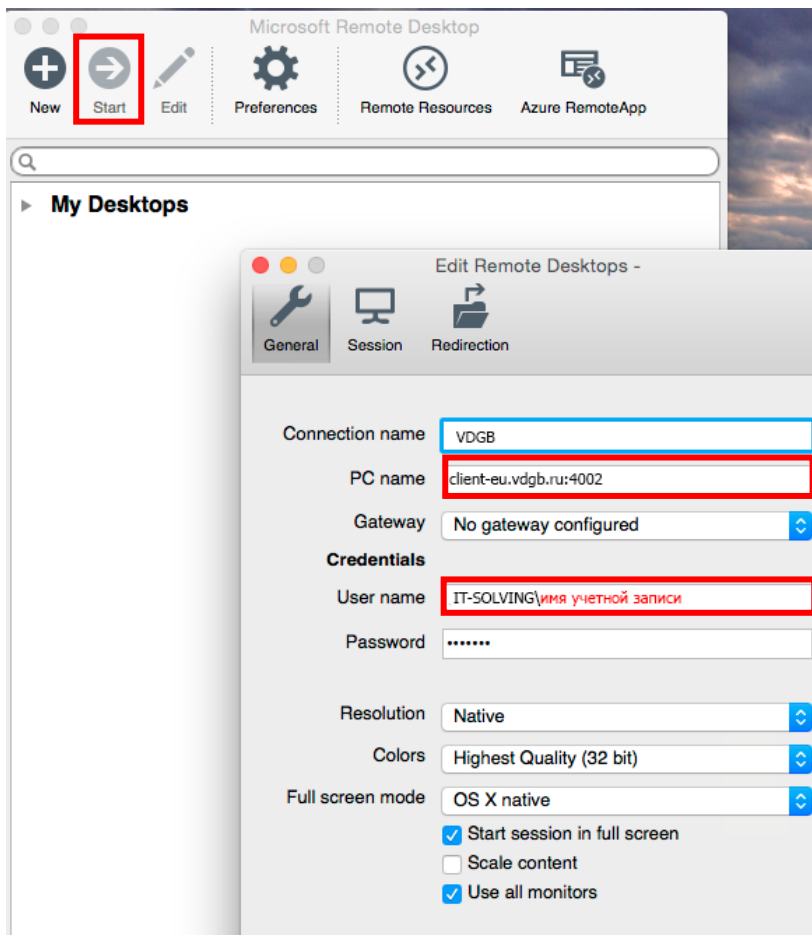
Microsoft Remote Desktop

New Start Edit Preferences Remote Resources Azure RemoteApp

My Desktops

Edit Remote Desktops -

General Session Redirection

Connection name VDGB

PC name client-eu.vdgb.ru:4002

Gateway No gateway configured

Credentials

User name IT-SOLVING\имя учетной записи

Password •••••••

Resolution Native

Colors Highest Quality (32 bit)

Full screen mode OS X native

Start session in full screen

Scale content

Use all monitors